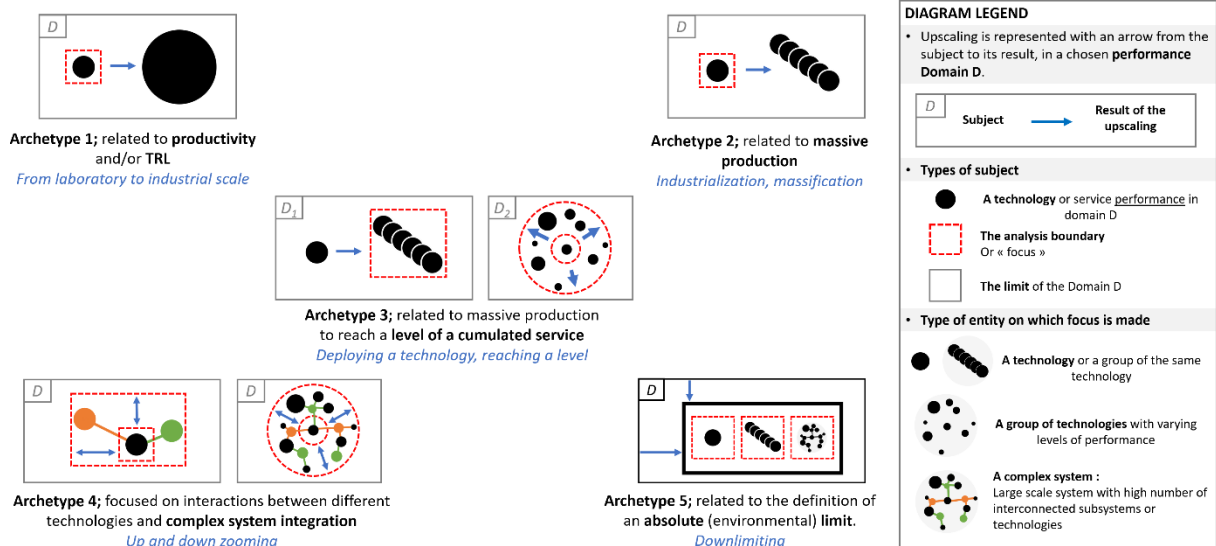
D

Archetype 1; related to productivity and/or TRL
From laboratory to industrial scale

D

Archetype 2; related to massive production
Industrialization, massification

$D_1$

$D_2$

Archetype 3; related to massive production to reach a level of a cumulated service
Deploying a technology, reaching a level

D

D

Archetype 4; focused on interactions between different technologies and complex system integration
Up and down zooming

D

Archetype 5; related to the definition of an absolute (environmental) limit.
Downlimiting

DIAGRAM LEGEND

• Upscaling is represented with an arrow from the subject to its result, in a chosen performance Domain D.

D
Subject
Result of the upscaling

• Types of subject

A technology or service performance in domain D

The analysis boundary
Or « focus »

The limit of the Domain D

• Type of entity on which focus is made

A technology or a group of the same technology

A group of technologies with varying levels of performance

A complex system :
Large scale system with high number of interconnected subsystems or technologies